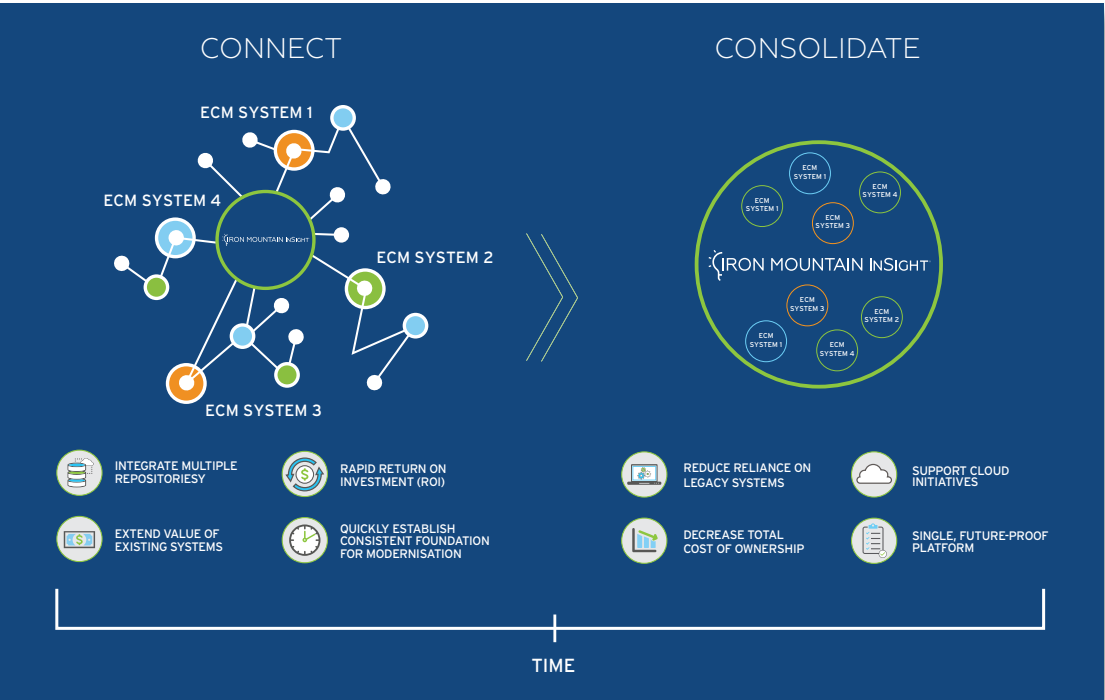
CONNECT

ECM SYSTEM 1

ECM SYSTEM 4

IRON MOUNTAIN INSIGHT

ECM SYSTEM 2

ECM SYSTEM 3

CONSOLIDATE

ECM SYSTEM 1

ECM SYSTEM 1

ECM SYSTEM 4

ECM SYSTEM 3

IRON MOUNTAIN INSIGHT

ECM SYSTEM 3

ECM SYSTEM 2

ECM SYSTEM 1

ECM SYSTEM 4

INTEGRATE MULTIPLE REPOSITORIESY

RAPID RETURN ON INVESTMENT (ROI)

EXTEND VALUE OF EXISTING SYSTEMS

QUICKLY ESTABLISH CONSISTENT FOUNDATION FOR MODERNISATION

REDUCE RELIANCE ON LEGACY SYSTEMS

SUPPORT CLOUD INITIATIVES

DECREASE TOTAL COST OF OWNERSHIP

SINGLE, FUTURE-PROOF PLATFORM

TIME